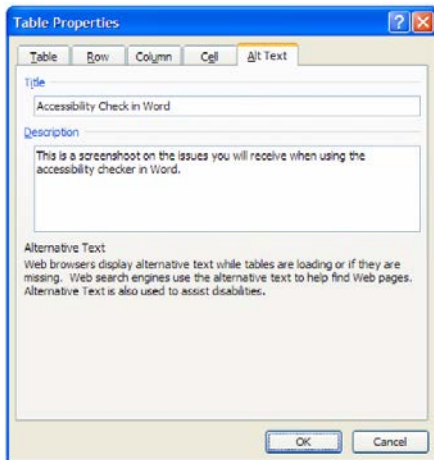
Table Properties

Table Row Column Cell Alt Text

Title

Accessibility Check in Word

Description

This is a screenshoot on the issues you will receive when using the accessibility checker in Word.

Alternative Text

Web browsers display alternative text while tables are loading or if they are missing. Web search engines use the alternative text to help find Web pages. Alternative Text is also used to assist disabilities.

OK Cancel